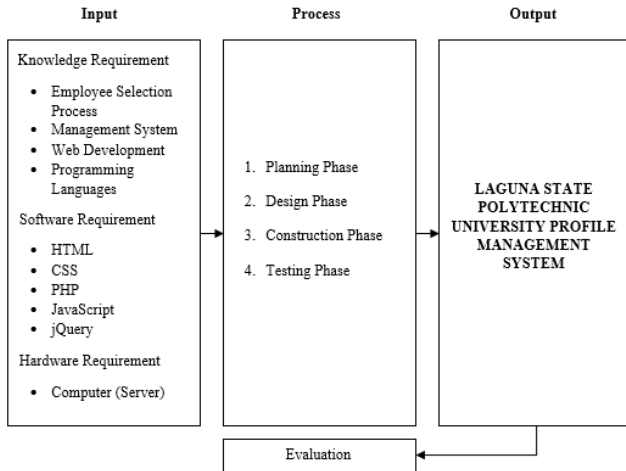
Input

Knowledge Requirement

- Employee Selection Process
- Management System
- Web Development
- Programming Languages

Software Requirement

- HTML
- CSS
- PHP
- JavaScript
- jQuery

Hardware Requirement

- Computer (Server)

Process

1. Planning Phase
2. Design Phase
3. Construction Phase
4. Testing Phase

Output

LAGUNA STATE POLYTECHNIC UNIVERSITY PROFILE MANAGEMENT SYSTEM

Evaluation